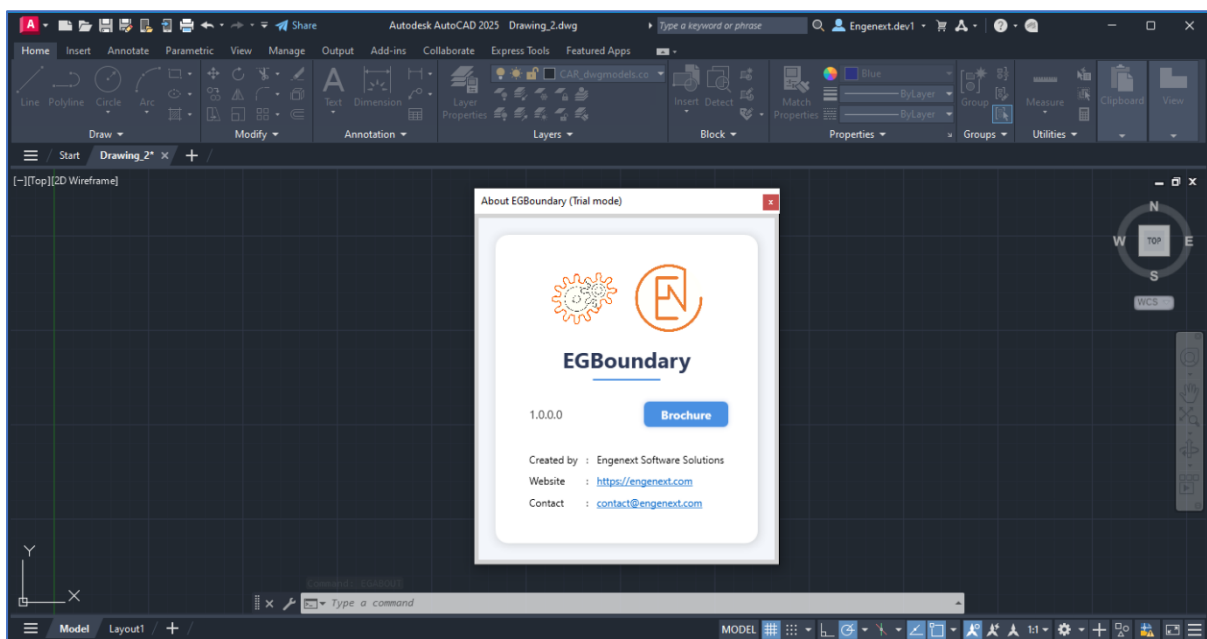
A Share Autodesk AutoCAD 2025 Drawing_2.dwg Type a keyword or phrase Engenext.dev1

Home Insert Annotate Parametric View Manage Output Add-ins Collaborate Express Tools Featured Apps

Line Polyline Circle Arc Text Dimension Layer Properties CAR_dwgmodels.co Insert Detect Match Properties Blue ByLayer ByLayer Group Measure Clipboard View

Draw Modify Annotation Layers Block Properties Groups Utilities

Start Drawing_2* × +

[−][Top][2D Wireframe]

N W TOP E S WCS

About EGBoundary (Trial mode)

EGBoundary

1.0.0.0

Brochure

Created by : Engenext Software Solutions
Website : https://engenext.com
Contact : contact@engenext.com

Y X

Command : EGABOUT

Type a command

Model Layout1 +

MODEL 1:1